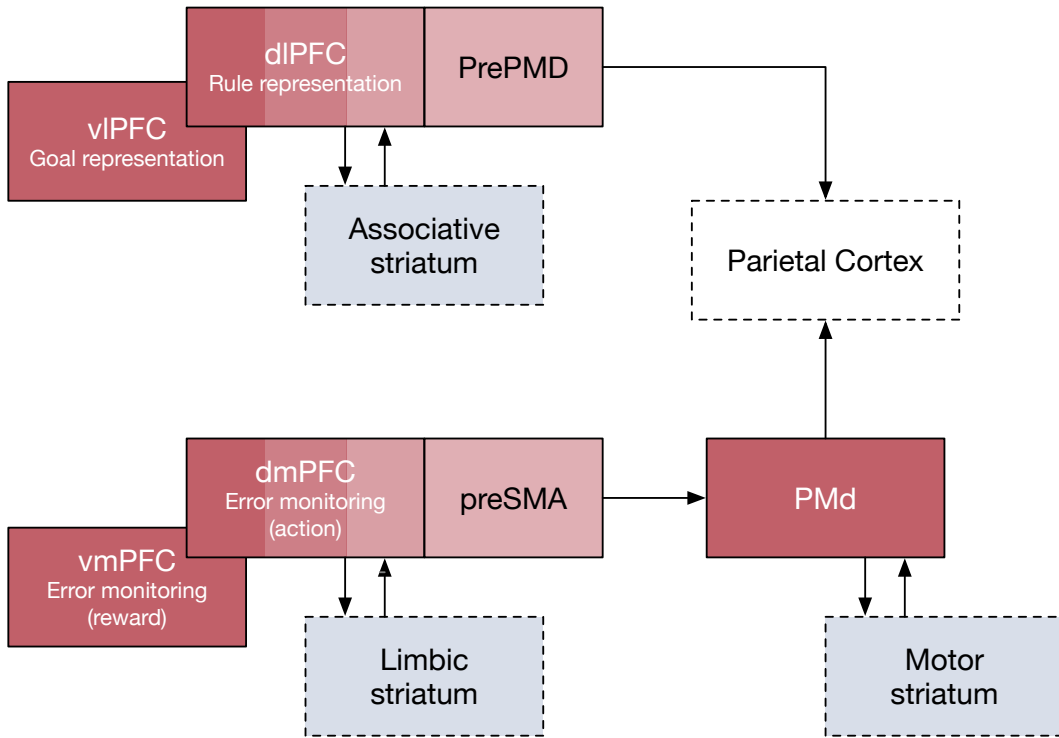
dlPFC
Rule representation

PrePMD

vlPFC
Goal representation

Associative striatum

Parietal Cortex

dmPFC
Error monitoring (action)

preSMA

PMd

vmPFC
Error monitoring (reward)

Limbic striatum

Motor striatum